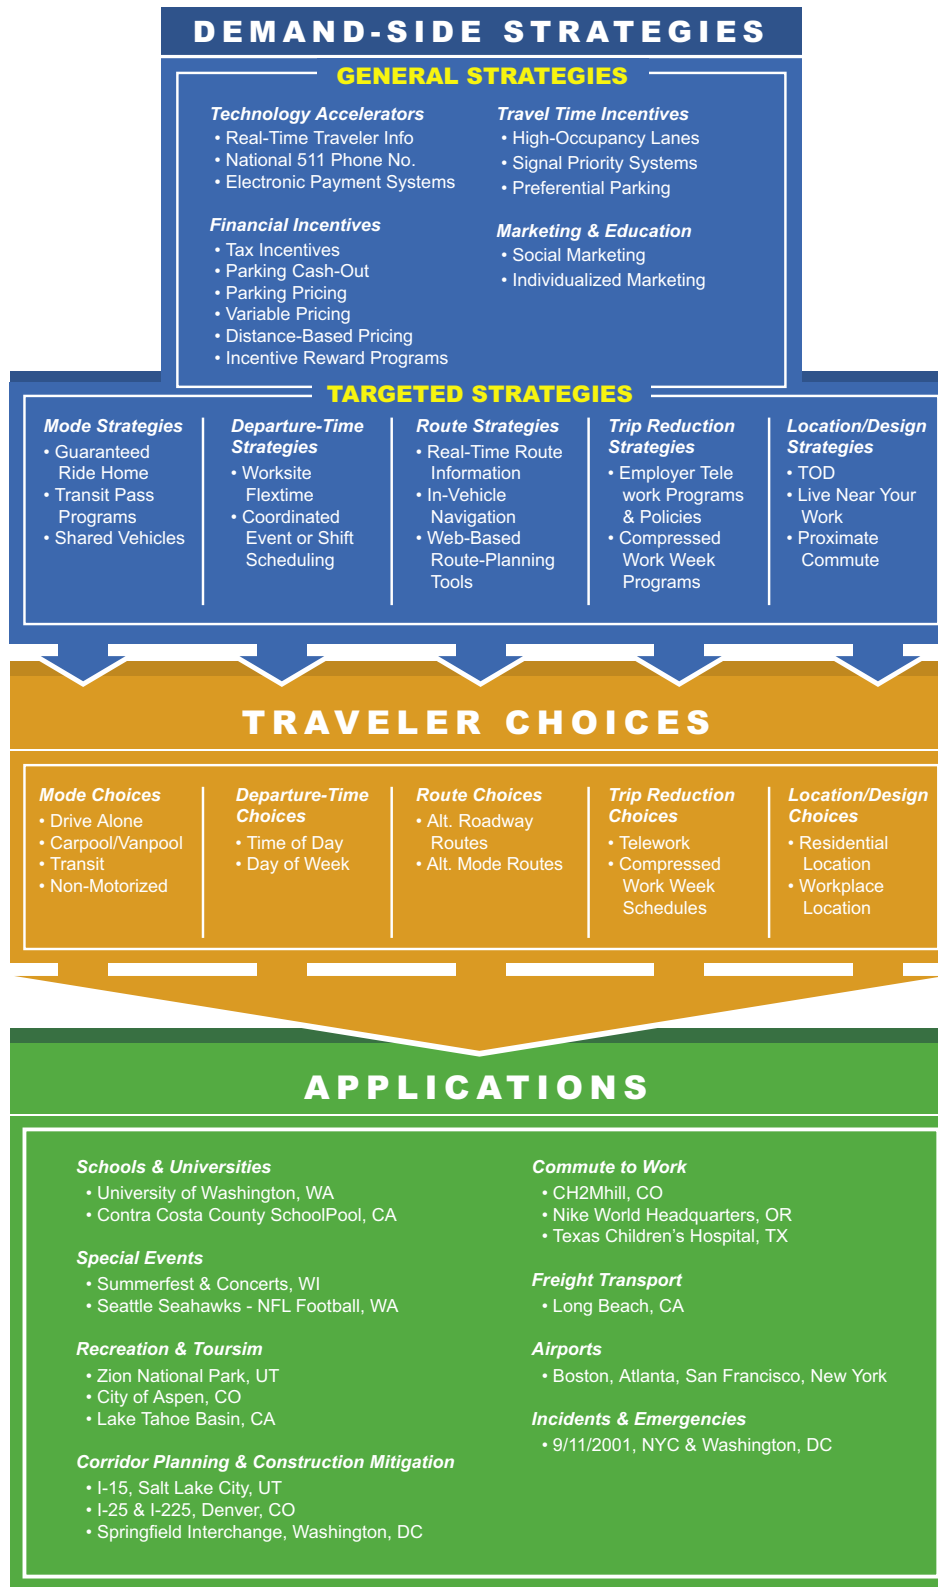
DEMAND-SIDE STRATEGIES

GENERAL STRATEGIES

Technology Accelerators
• Real-Time Traveler Info
• National 511 Phone No.
• Electronic Payment Systems

Financial Incentives
• Tax Incentives
• Parking Cash-Out
• Parking Pricing
• Variable Pricing
• Distance-Based Pricing
• Incentive Reward Programs

Travel Time Incentives
• High-Occupancy Lanes
• Signal Priority Systems
• Preferential Parking

Marketing & Education
• Social Marketing
• Individualized Marketing

TARGETED STRATEGIES

Mode Strategies
• Guaranteed Ride Home
• Transit Pass Programs
• Shared Vehicles

Departure-Time Strategies
• Worksite Flextime
• Coordinated Event or Shift Scheduling

Route Strategies
• Real-Time Route Information
• In-Vehicle Navigation
• Web-Based Route-Planning Tools

Trip Reduction Strategies
• Employer Tele work Programs & Policies
• Compressed Work Week Programs

Location/Design Strategies
• TOD
• Live Near Your Work
• Proximate Commute

TRAVELER CHOICES

Mode Choices
• Drive Alone
• Carpool/Vanpool
• Transit
• Non-Motorized

Departure-Time Choices
• Time of Day
• Day of Week

Route Choices
• Alt. Roadway Routes
• Alt. Mode Routes

Trip Reduction Choices
• Telework
• Compressed Work Week Schedules

Location/Design Choices
• Residential Location
• Workplace Location

APPLICATIONS

Schools & Universities
• University of Washington, WA
• Contra Costa County SchoolPool, CA

Special Events
• Summerfest & Concerts, WI
• Seattle Seahawks - NFL Football, WA

Recreation & Toursim
• Zion National Park, UT
• City of Aspen, CO
• Lake Tahoe Basin, CA

Corridor Planning & Construction Mitigation
• I-15, Salt Lake City, UT
• I-25 & I-225, Denver, CO
• Springfield Interchange, Washington, DC

Commute to Work
• CH2Mhill, CO
• Nike World Headquarters, OR
• Texas Children's Hospital, TX

Freight Transport
• Long Beach, CA

Airports
• Boston, Atlanta, San Francisco, New York

Incidents & Emergencies
• 9/11/2001, NYC & Washington, DC